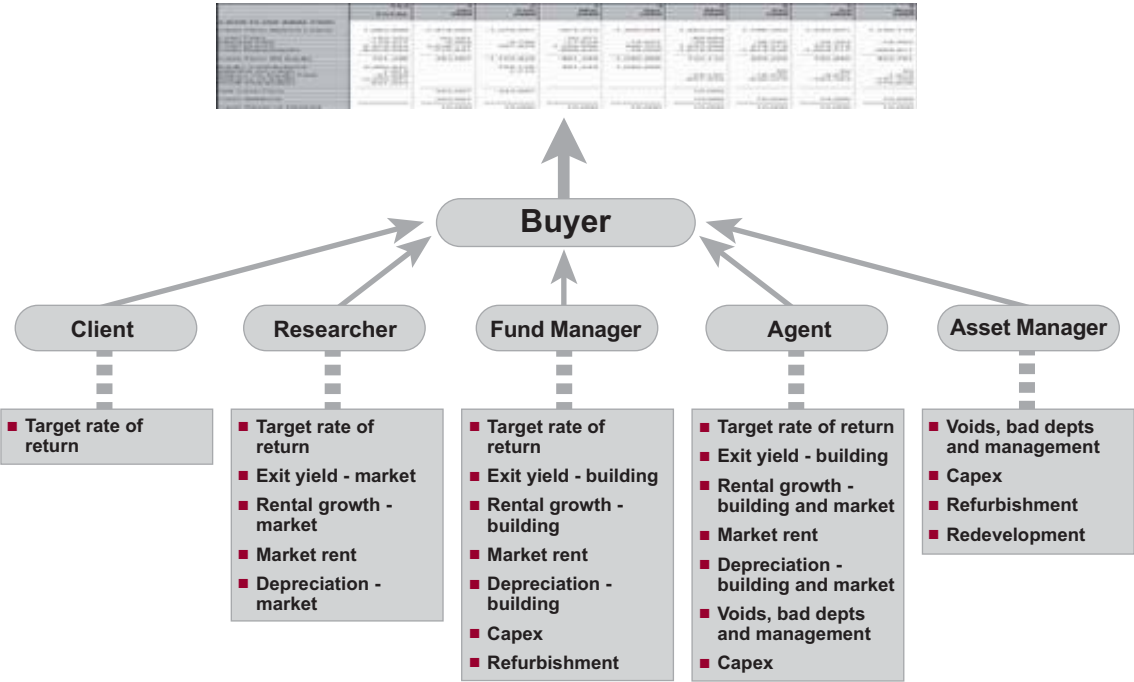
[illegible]

Buyer

Client

Researcher

Fund Manager

Agent

Asset Manager

- Target rate of return

- Target rate of return
- Exit yield - market
- Rental growth - market
- Market rent
- Depreciation - market

- Target rate of return
- Exit yield - building
- Rental growth - building
- Market rent
- Depreciation - building
- Capex
- Refurbishment

- Target rate of return
- Exit yield - building
- Rental growth - building and market
- Market rent
- Depreciation - building and market
- Voids, bad depts and management
- Capex

- Voids, bad depts and management
- Capex
- Refurbishment
- Redevelopment